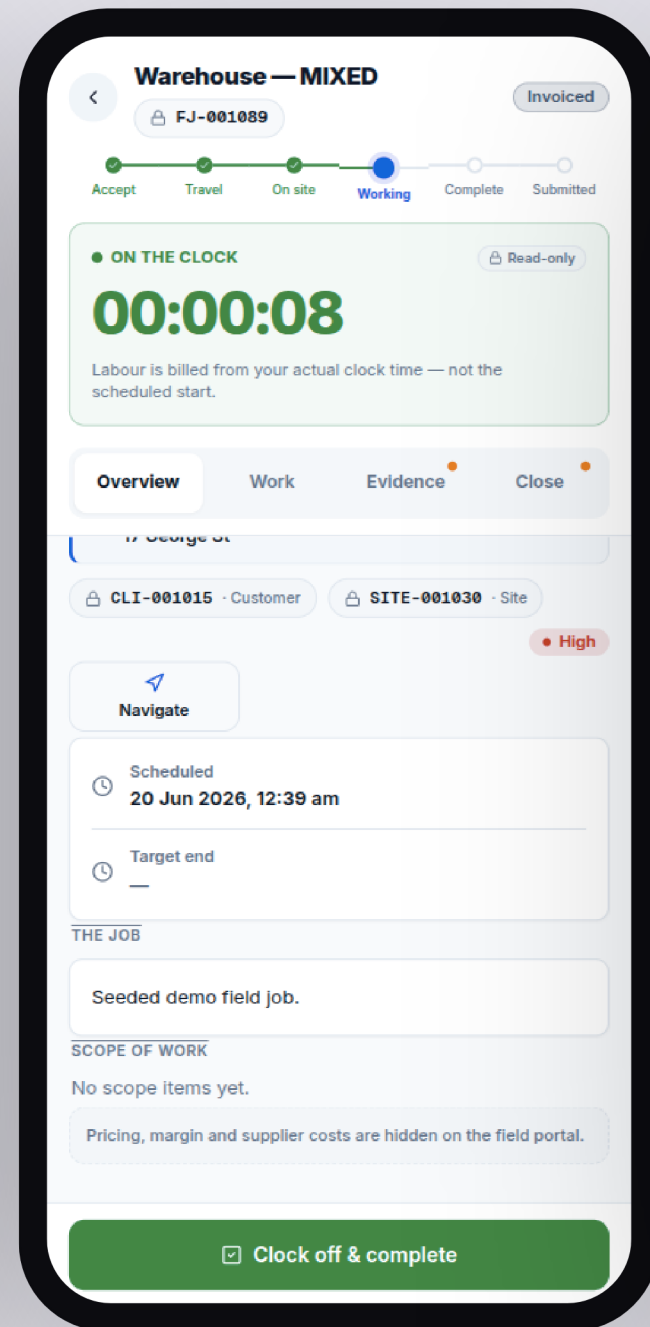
Warehouse — MIXED

FJ-001089

Invoiced

Accept Travel On site Working Complete Submitted

● ON THE CLOCK

Read-only

00:00:08

Labour is billed from your actual clock time — not the scheduled start.

Overview Work Evidence Close

17 George St

CLI-001015 · Customer SITE-001030 · Site

● High

Navigate

Scheduled
20 Jun 2026, 12:39 am

Target end
—

THE JOB

Seeded demo field job.

SCOPE OF WORK

No scope items yet.

Pricing, margin and supplier costs are hidden on the field portal.

Clock off & complete